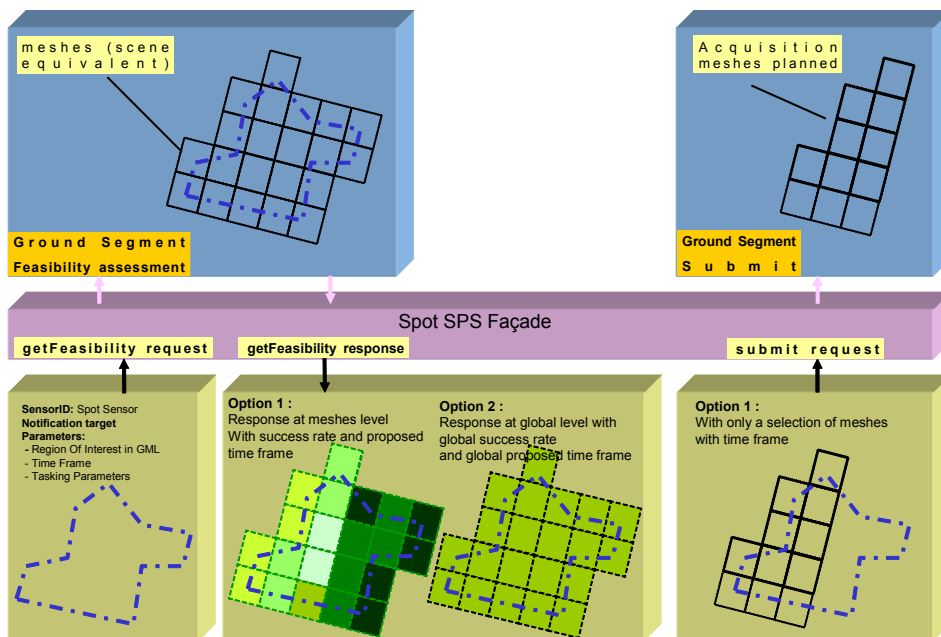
meshes (scene equivalent)

Ground Segment
Feasibility assessment

Acquisition meshes planned

Ground Segment
Submit

Spot SPS Façade

getFeasibility request

getFeasibility response

submit request

SensorID: Spot Sensor
Notification target
Parameters:
- Region Of Interest in GML
- Time Frame
- Tasking Parameters

Option 1 :
Response at meshes level
With success rate and proposed time frame

Option 2 :
Response at global level with global success rate
and global proposed time frame

Option 1 :
With only a selection of meshes with time frame